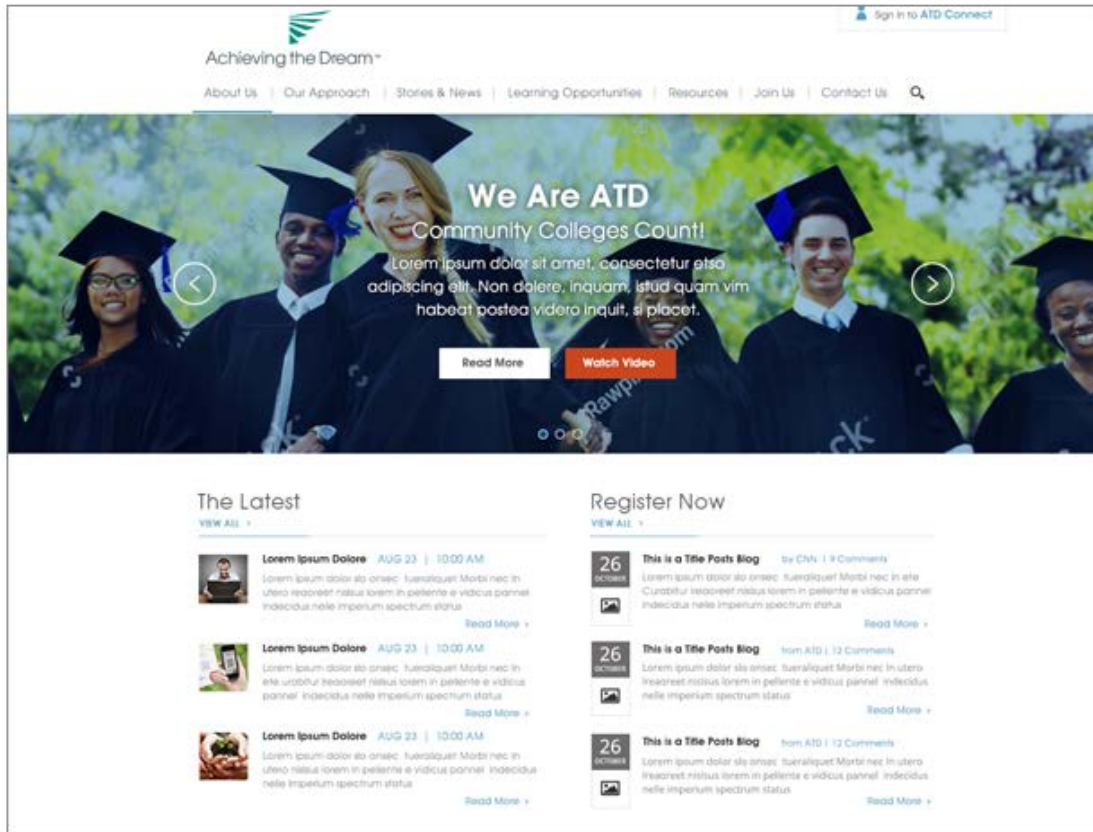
Sign in to ATD Connect

Achieving the Dream™

About Us | Our Approach | Stories & News | Learning Opportunities | Resources | Join Us | Contact Us

We Are ATD

Community Colleges Count!

Lorem ipsum dolor sit amet, consectetur etso adipiscing elit. Non dolere, inquam, istud quam vim habeat postea videro inquit, si placet.

Read More

Watch Video

The Latest

VIEW ALL >

Lorem Ipsum Dolore AUG 23 | 10:00 AM

Lorem ipsum dolor slo onsec tueraliquet Morbi nec in utero leaoreet nisus lorem in pellente e vidicus pannel indecidus nelle imperium spectrum status

Read More >

Lorem Ipsum Dolore AUG 23 | 10:00 AM

Lorem ipsum dolor slo onsec tueraliquet Morbi nec in ete urabitur leaoreet nisus lorem in pellente e vidicus pannel indecidus nelle imperium spectrum status

Read More >

Lorem Ipsum Dolore AUG 23 | 10:00 AM

Lorem ipsum dolor slo onsec tueraliquet Morbi nec in utero nisus lorem in pellente e vidicus pannel indecidus nelle imperium spectrum status

Read More >

Register Now

VIEW ALL >

26 OCTOBER

This is a Title Posts Blog by CNN | 9 Comments

Lorem ipsum dolor slo onsec tueraliquet Morbi nec in ete Curabitur leaoreet nisus lorem in pellente e vidicus pannel indecidus nelle imperium spectrum status

Read More >

26 OCTOBER

This is a Title Posts Blog from ATD | 12 Comments

Lorem ipsum dolor slo onsec tueraliquet Morbi nec in utero lreaoreet nisus lorem in pellente e vidicus pannel indecidus nelle imperium spectrum status

Read More >

26 OCTOBER

This is a Title Posts Blog from ATD | 12 Comments

Lorem ipsum dolor slo onsec tueraliquet Morbi nec in utero lreaoreet nisus lorem in pellente e vidicus pannel indecidus nelle imperium spectrum status

Read More >